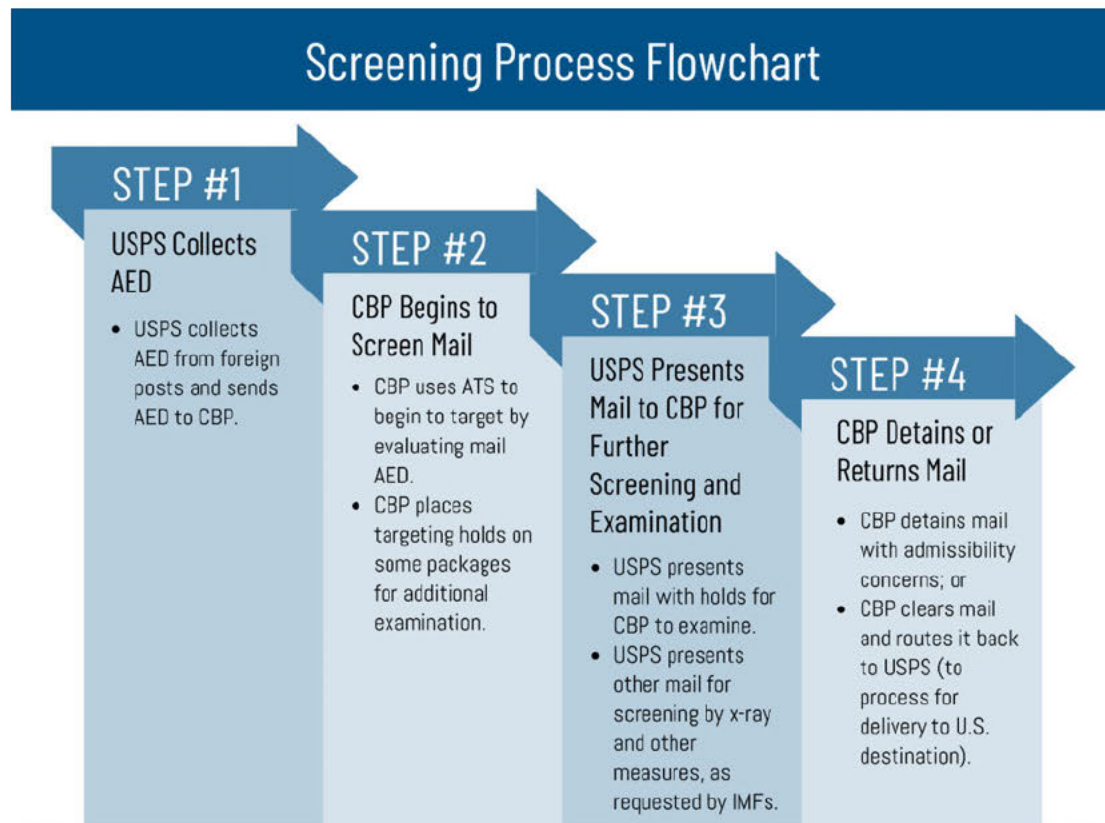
Screening Process Flowchart

STEP #1

USPS Collects AED

- USPS collects AED from foreign posts and sends AED to CBP.

STEP #2

CBP Begins to Screen Mail

- CBP uses ATS to begin to target by evaluating mail AED.
- CBP places targeting holds on some packages for additional examination.

STEP #3

USPS Presents Mail to CBP for Further Screening and Examination

- USPS presents mail with holds for CBP to examine.
- USPS presents other mail for screening by x-ray and other measures, as requested by IMFs.

STEP #4

CBP Detains or Returns Mail

- CBP detains mail with admissibility concerns; or
- CBP clears mail and routes it back to USPS (to process for delivery to U.S. destination).